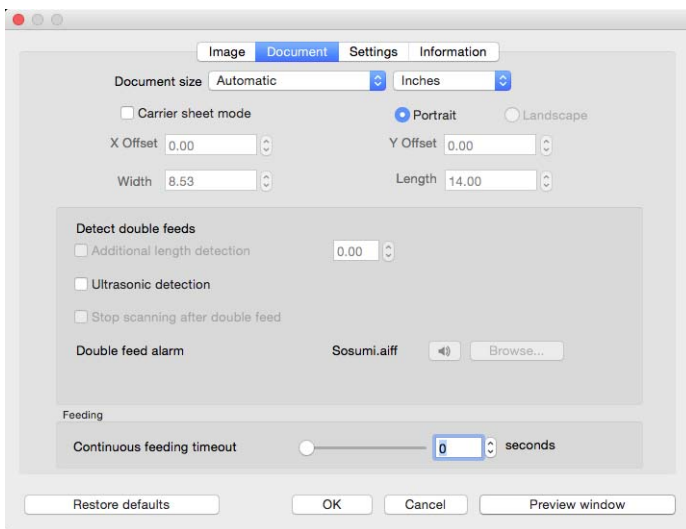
Image | Document | Settings | Information

Document size Automatic | Inches

Carrier sheet mode

Portrait | Landscape

X Offset 0.00

Y Offset 0.00

Width 8.53

Length 14.00

Detect double feeds

Additional length detection 0.00

Ultrasonic detection

Stop scanning after double feed

Double feed alarm Sosumi.aiff Browse...

Feeding

Continuous feeding timeout 0 seconds

Restore defaults | OK | Cancel | Preview window